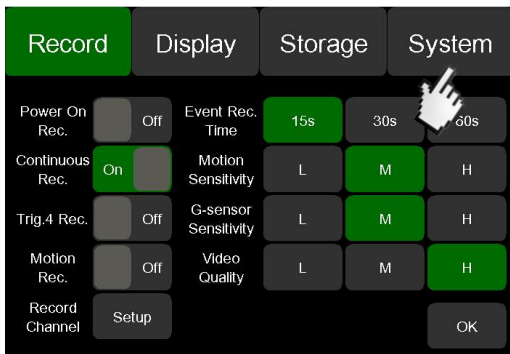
Record Display Storage System

Power On Rec. Off

Continuous Rec. On

Trig.4 Rec. Off

Motion Rec. Off

Record Channel Setup

Event Rec. Time 15s 30s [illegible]0s

Motion Sensitivity L M H

G-sensor Sensitivity L M H

Video Quality L M H

OK